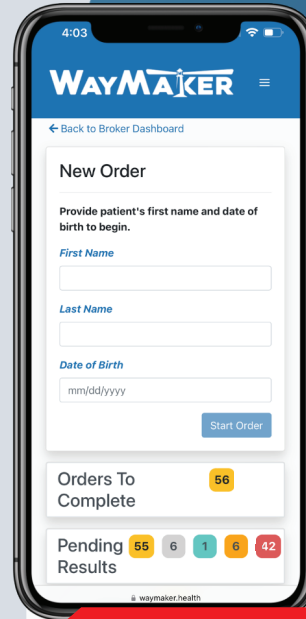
4:03

WAYMAKER

← Back to Broker Dashboard

New Order

Provide patient's first name and date of birth to begin.

First Name

Last Name

Date of Birth

mm/dd/yyyy

Start Order

Orders To Complete 56

Pending Results 55 6 1 6 42

waymaker.health